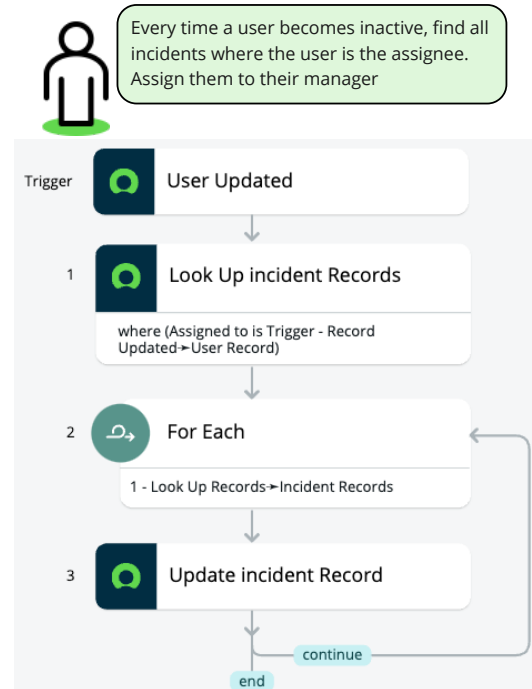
Every time a user becomes inactive, find all incidents where the user is the assignee. Assign them to their manager

Trigger

User Updated

1

Look Up incident Records

where (Assigned to is Trigger - Record Updated➛User Record)

2

For Each

1 - Look Up Records➛Incident Records

3

Update incident Record

continue

end